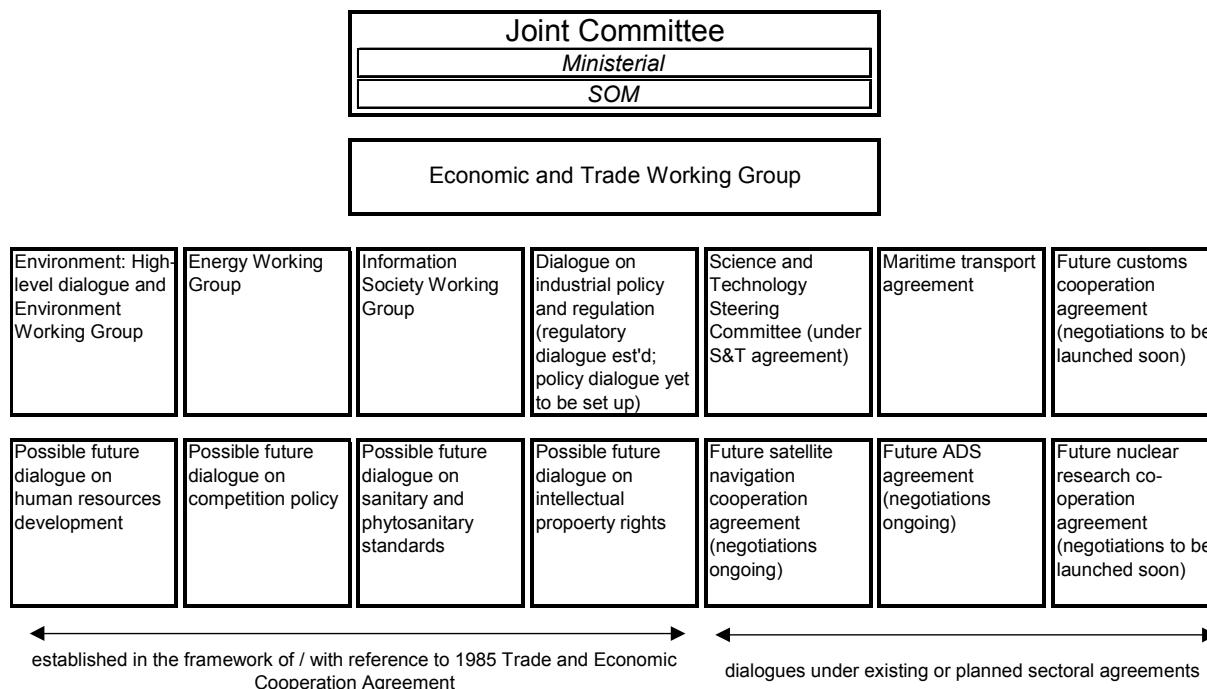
Joint Committee

*Ministerial*

*SOM*

Economic and Trade Working Group

| Environment: High-level dialogue and Environment Working Group | Energy Working Group | Information Society Working Group | Dialogue on industrial policy and regulation (regulatory dialogue est'd; policy dialogue yet to be set up) | Science and Technology Steering Committee (under S&T agreement) | Maritime transport agreement | Future customs cooperation agreement (negotiations to be launched soon) |
|---|---|---|---|---|---|---|
| Possible future dialogue on human resources development | Possible future dialogue on competition policy | Possible future dialogue on sanitary and phytosanitary standards | Possible future dialogue on intellectual propoerty rights | Future satellite navigation cooperation agreement (negotiations ongoing) | Future ADS agreement (negotiations ongoing) | Future nuclear research co-operation agreement (negotiations to be launched soon) |

established in the framework of / with reference to 1985 Trade and Economic Cooperation Agreement

dialogues under existing or planned sectoral agreements